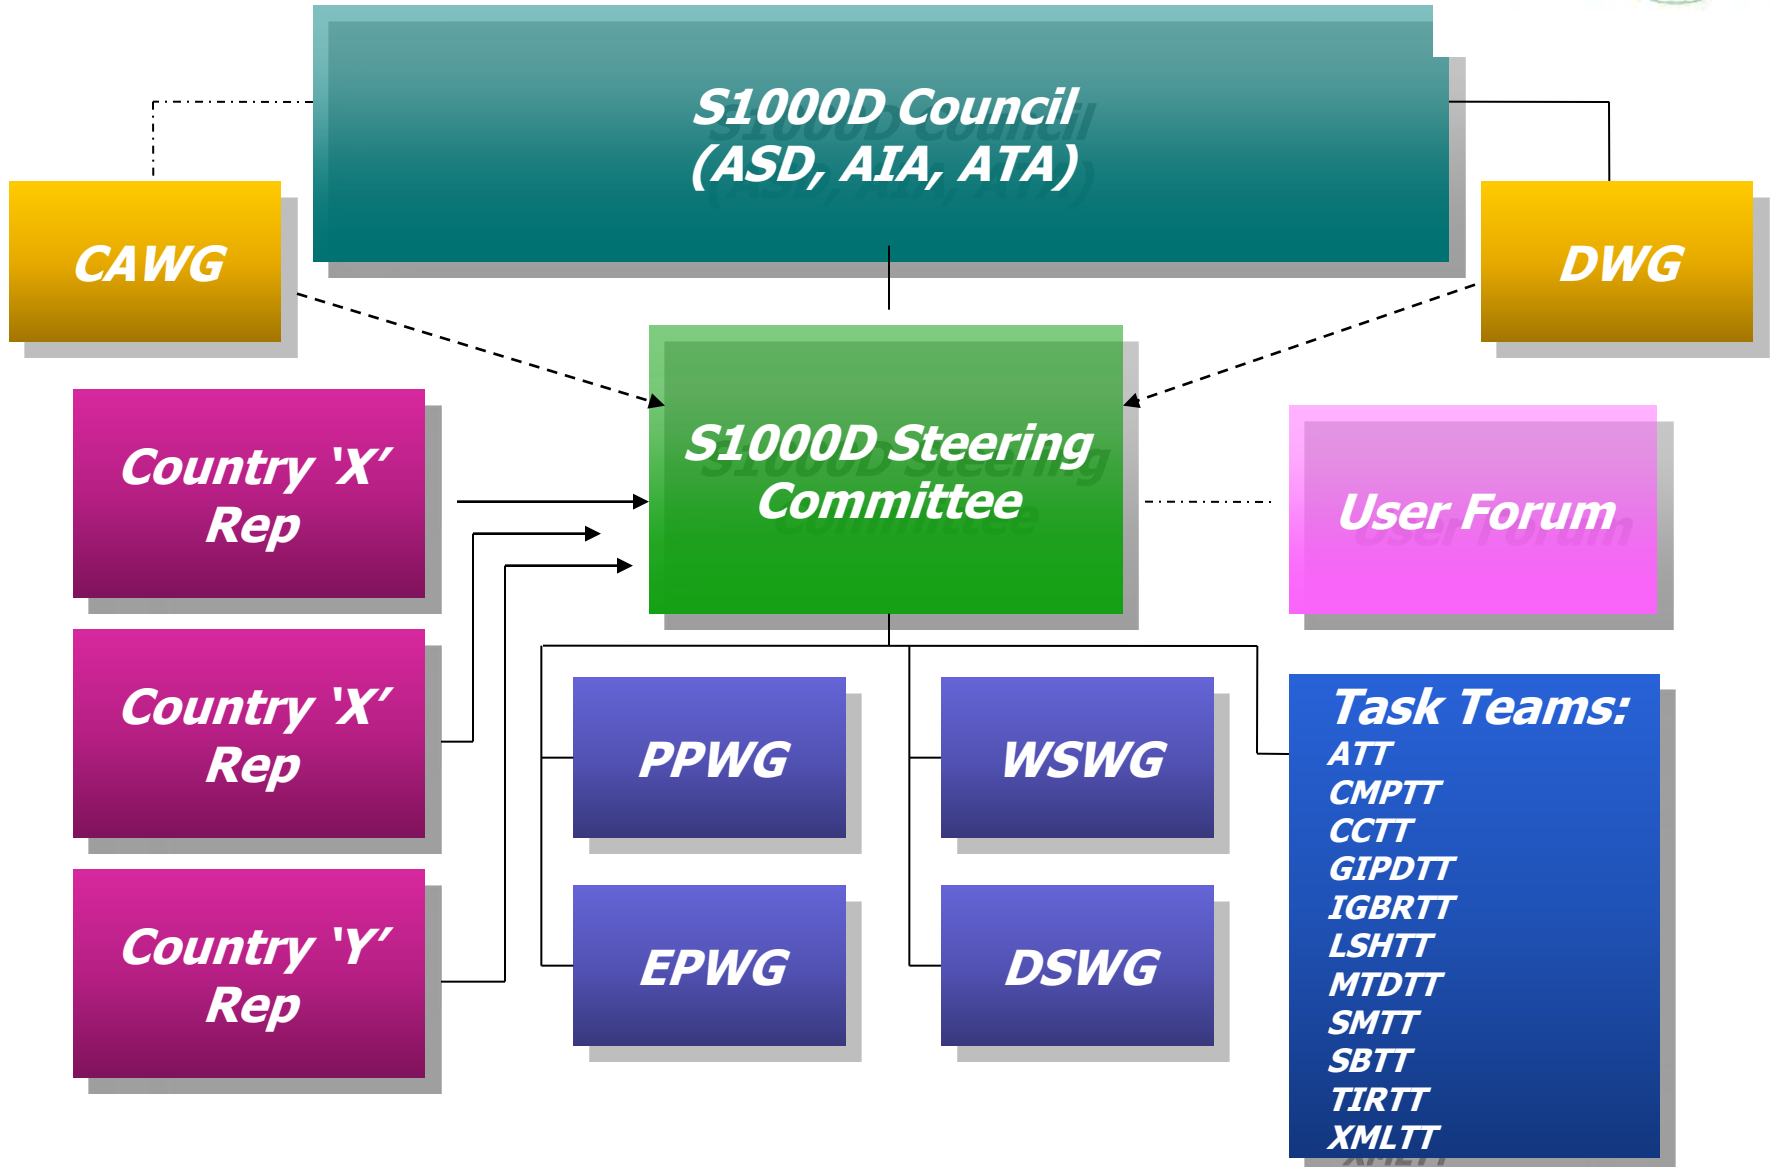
S1000D Council
(ASD, AIA, ATA)

CAWG

DWG

S1000D Steering Committee

Country 'X' Rep

Country 'X' Rep

Country 'Y' Rep

User Forum

PPWG

WSWG

EPWG

DSWG

Task Teams:
ATT
CMPTT
CCTT
GIPDTT
IGBRTT
LSHTT
MTDTT
SMTT
SBTT
TIRTT
XMLTT